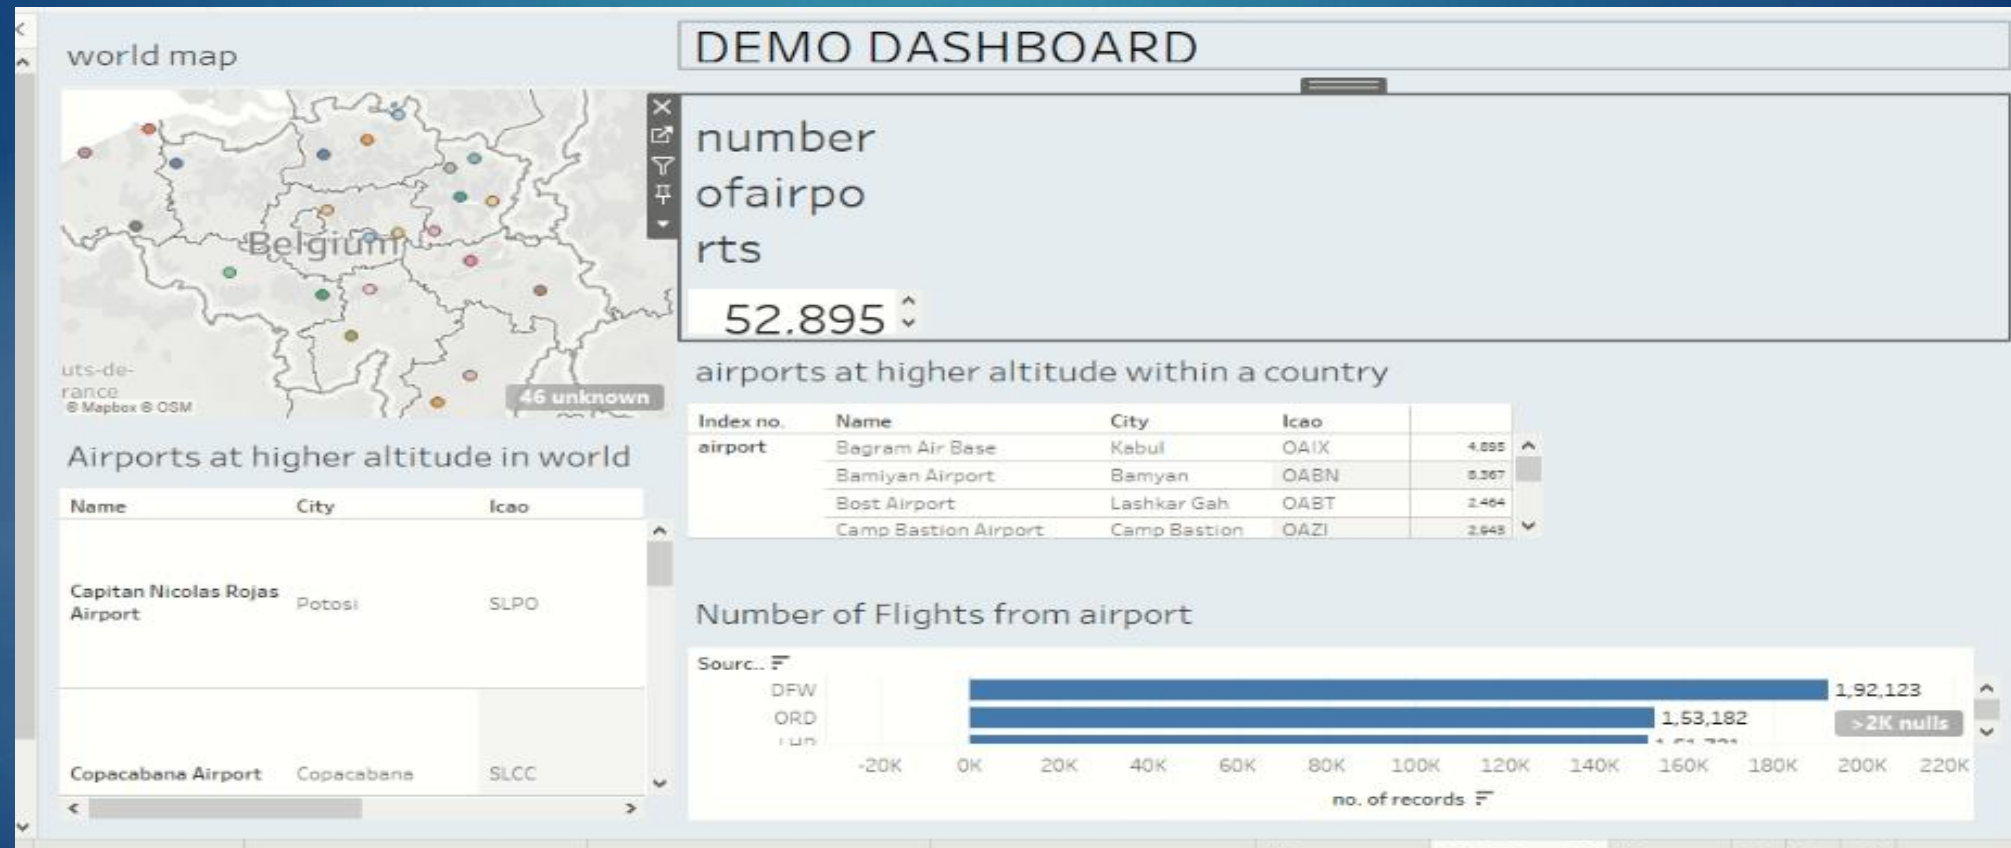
world map

DEMO DASHBOARD

Belgium

uts-de-rance
© Mapbox © OSM

46 unknown

number ofairpo rts

52.895

airports at higher altitude within a country

| Index no. | Name | City | Icao | |
|---|---|---|---|---|
| airport | Bagram Air Base | Kabul | OAIX | 4.895 |
| | Bamiyan Airport | Bamyan | OABN | 8.367 |
| | Bost Airport | Lashkar Gah | OABT | 2.464 |
| | Camp Bastion Airport | Camp Bastion | OAZI | 2.943 |

Airports at higher altitude in world

| Name | City | Icao |
|---|---|---|
| Capitan Nicolas Rojas Airport | Potosi | SLPO |
| Copacabana Airport | Copacabana | SLCC |

Number of Flights from airport

Sourc..

DFW 1,92,123
ORD 1,53,182
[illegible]

>2K nulls

-20K 0K 20K 40K 60K 80K 100K 120K 140K 160K 180K 200K 220K

no. of records